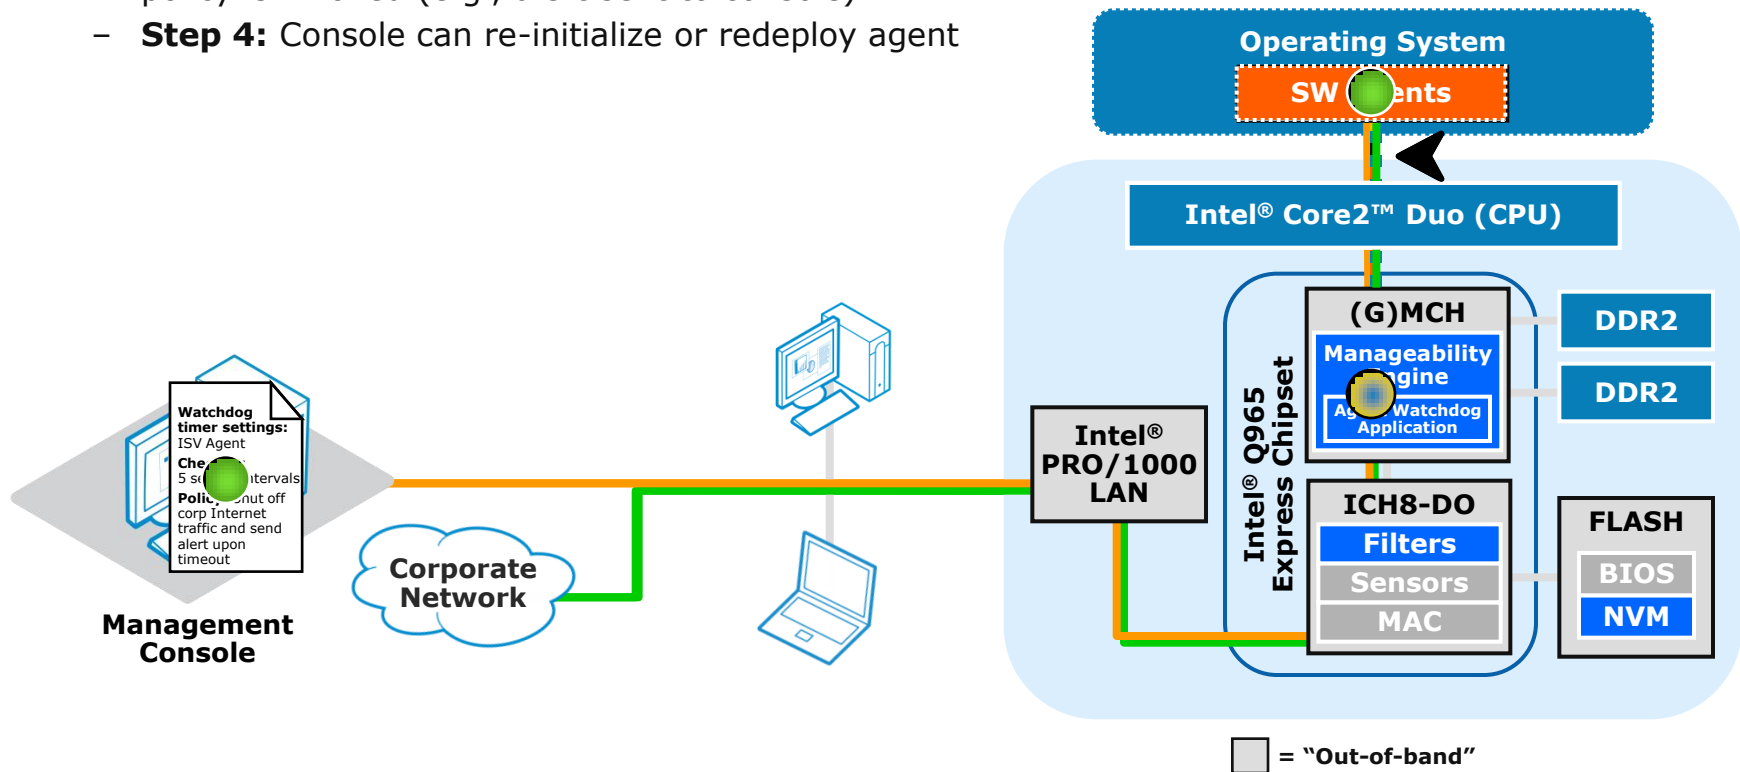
– **Step 4:** Console can re-initialize or redeploy agent

Operating System

SW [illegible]ents

Intel® Core2™ Duo (CPU)

(G)MCH

Manageability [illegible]gine

Ag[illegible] Watchdog Application

DDR2

DDR2

Intel® Q965 Express Chipset

ICH8-DO

Filters

Sensors

MAC

FLASH

BIOS

NVM

Intel® PRO/1000 LAN

Watchdog timer settings:
ISV Agent
Che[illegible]
5 s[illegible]ntervals
Polic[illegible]hut off corp Internet traffic and send alert upon timeout

Corporate Network

Management Console

= "Out-of-band"